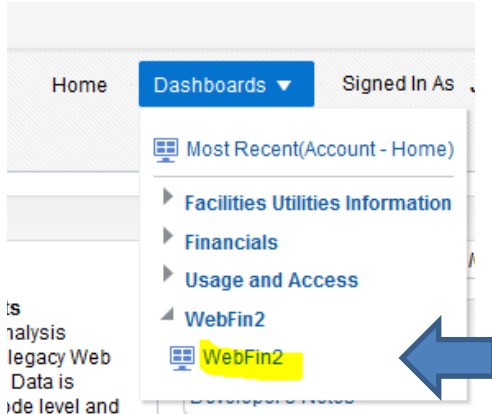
Home Dashboards ▼ Signed In As J

Most Recent(Account - Home)

Facilities Utilities Information

Financials

Usage and Access

WebFin2

WebFin2

ts
nalysis
legacy Web
Data is
ode level and

Developers Notes